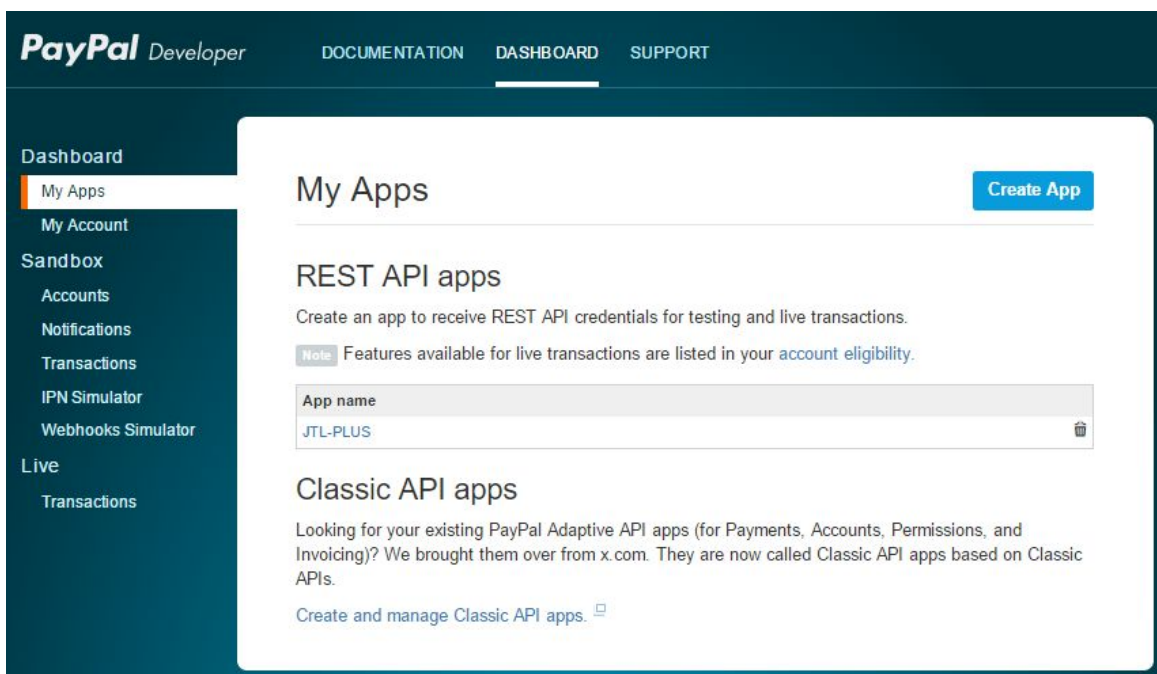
PayPal Developer DOCUMENTATION DASHBOARD SUPPORT

Dashboard
My Apps
My Account
Sandbox
Accounts
Notifications
Transactions
IPN Simulator
Webhooks Simulator
Live
Transactions

My Apps

Create App

REST API apps

Create an app to receive REST API credentials for testing and live transactions.

Note Features available for live transactions are listed in your account eligibility.

| App name |
|---|
| JTL-PLUS |

Classic API apps

Looking for your existing PayPal Adaptive API apps (for Payments, Accounts, Permissions, and Invoicing)? We brought them over from x.com. They are now called Classic API apps based on Classic APIs.

Create and manage Classic API apps.